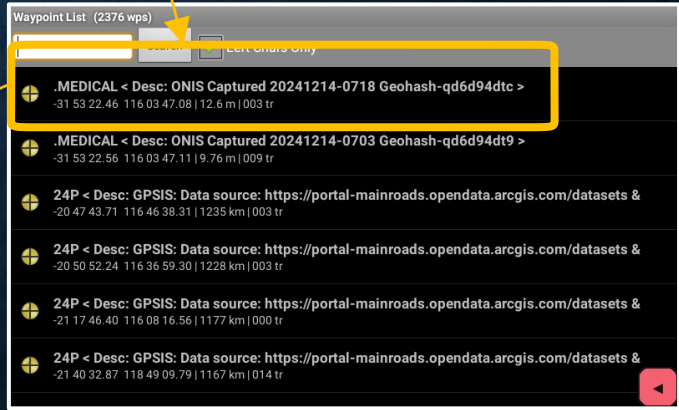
Waypoint List (2376 wps)

Search

Left Chars Only

.MEDICAL < Desc: ONIS Captured 20241214-0718 Geohash-qd6d94dtc >
-31 53 22.46 116 03 47.08 | 12.6 m | 003 tr

.MEDICAL < Desc: ONIS Captured 20241214-0703 Geohash-qd6d94dt9 >
-31 53 22.56 116 03 47.11 | 9.76 m | 009 tr

24P < Desc: GPSIS: Data source: https://portal-mainroads.opendata.arcgis.com/datasets &
-20 47 43.71 116 46 38.31 | 1235 km | 003 tr

24P < Desc: GPSIS: Data source: https://portal-mainroads.opendata.arcgis.com/datasets &
-20 50 52.24 116 36 59.30 | 1228 km | 003 tr

24P < Desc: GPSIS: Data source: https://portal-mainroads.opendata.arcgis.com/datasets &
-21 17 46.40 116 08 16.56 | 1177 km | 000 tr

24P < Desc: GPSIS: Data source: https://portal-mainroads.opendata.arcgis.com/datasets &
-21 40 32.87 118 49 09.79 | 1167 km | 014 tr